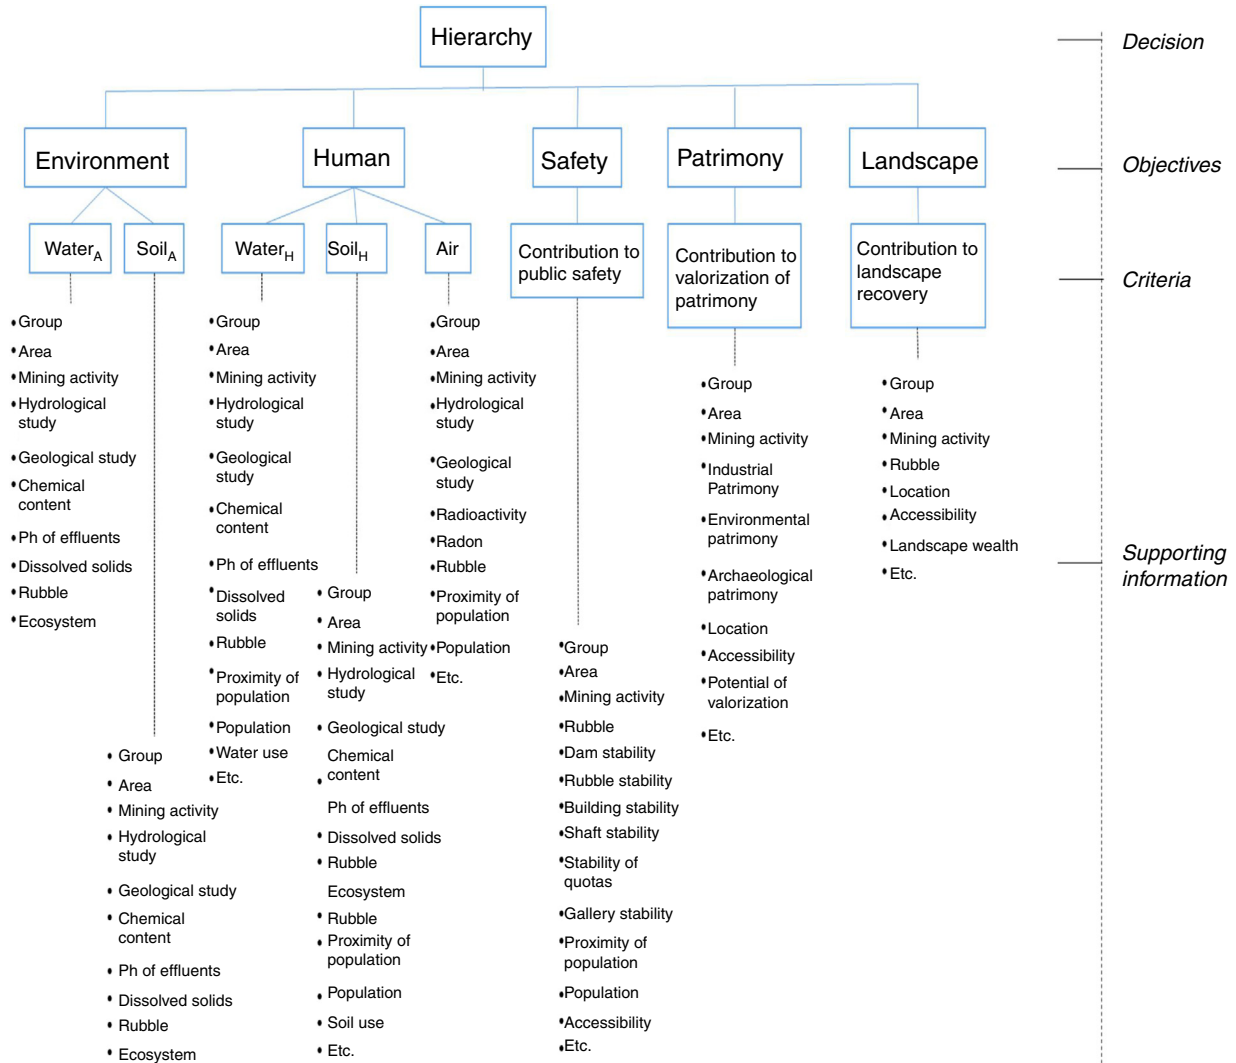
Hierarchy

Decision

Environment

Human

Safety

Patrimony

Landscape

Objectives

Water$_A$

Soil$_A$

Water$_H$

Soil$_H$

Air

Contribution to public safety

Contribution to valorization of patrimony

Contribution to landscape recovery

Criteria

• Group
• Area
• Mining activity
• Hydrological study
• Geological study
• Chemical content
• Ph of effluents
• Dissolved solids
• Rubble
• Ecosystem

• Group
• Area
• Mining activity
• Hydrological study
• Geological study
• Chemical content
• Ph of effluents
• Dissolved solids
• Rubble
• Ecosystem

• Group
• Area
• Mining activity
• Hydrological study
• Geological study
• Chemical content
• Ph of effluents
• Dissolved solids
• Rubble
• Proximity of population
• Population
• Water use
• Etc.

• Group
• Area
• Mining activity
• Hydrological study
• Geological study
Chemical
• content
Ph of effluents
• Dissolved solids
• Rubble
Ecosystem
• Rubble
• Proximity of population
• Population
• Soil use
• Etc.

• Group
• Area
• Mining activity
• Hydrological study
• Geological study
• Radioactivity
• Radon
• Rubble
• Proximity of population
• Population
• Etc.

• Group
• Area
• Mining activity
• Rubble
• Dam stability
• Rubble stability
• Building stability
• Shaft stability
• Stability of quotas
• Gallery stability
• Proximity of population
• Population
• Accessibility
• Etc.

• Group
• Area
• Mining activity
• Industrial Patrimony
• Environmental patrimony
• Archaeological patrimony
• Location
• Accessibility
• Potential of valorization
• Etc.

• Group
• Area
• Mining activity
• Rubble
• Location
• Accessibility
• Landscape wealth
• Etc.

Supporting information